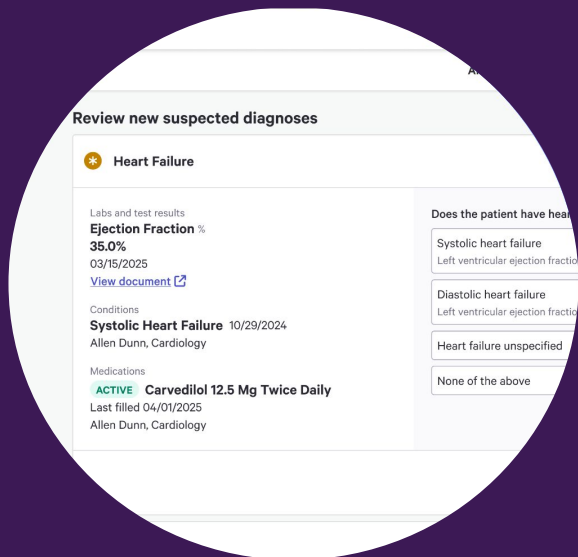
A

Review new suspected diagnoses

Heart Failure

Labs and test results
Ejection Fraction %
35.0%
03/15/2025
View document

Conditions
Systolic Heart Failure 10/29/2024
Allen Dunn, Cardiology

Medications
ACTIVE Carvedilol 12.5 Mg Twice Daily
Last filled 04/01/2025
Allen Dunn, Cardiology

Does the patient have hea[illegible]

Systolic heart failure
Left ventricular ejection fractio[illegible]

Diastolic heart failure
Left ventricular ejection fractio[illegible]

Heart failure unspecified

None of the above